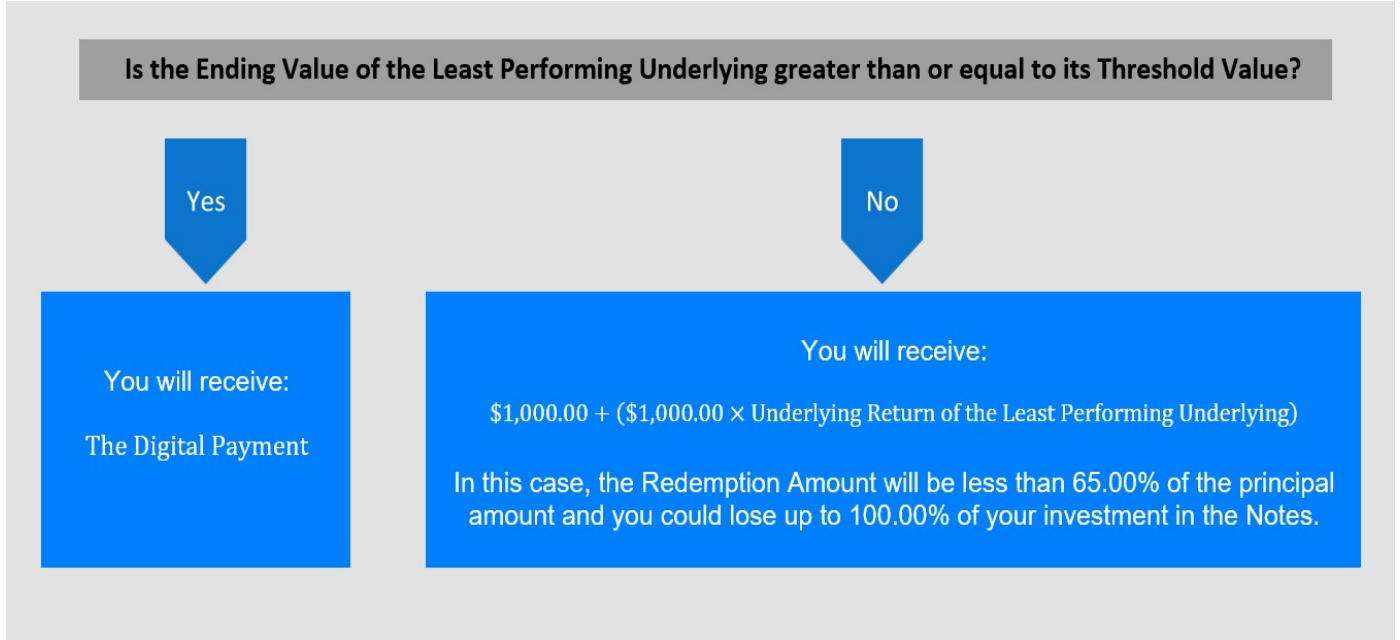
Is the Ending Value of the Least Performing Underlying greater than or equal to its Threshold Value?

Yes

No

You will receive:

The Digital Payment

You will receive:

\$1,000.00 + (\$1,000.00 × Underlying Return of the Least Performing Underlying)

In this case, the Redemption Amount will be less than 65.00% of the principal amount and you could lose up to 100.00% of your investment in the Notes.